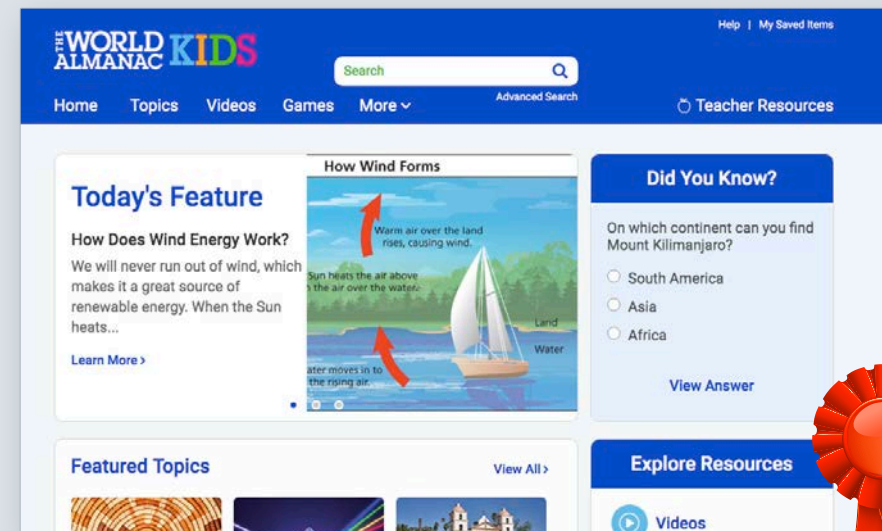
THE WORLD ALMANAC KIDS

Help | My Saved Items

Search

Advanced Search

Home Topics Videos Games More

Teacher Resources

Today's Feature

How Does Wind Energy Work?

We will never run out of wind, which makes it a great source of renewable energy. When the Sun heats...

Learn More ›

How Wind Forms

Warm air over the land rises, causing wind.

Sun heats the air above the air over the water.

Land

Water

ater moves in to the rising air.

Did You Know?

On which continent can you find Mount Kilimanjaro?

South America

Asia

Africa

View Answer

Featured Topics

View All ›

Explore Resources

Videos